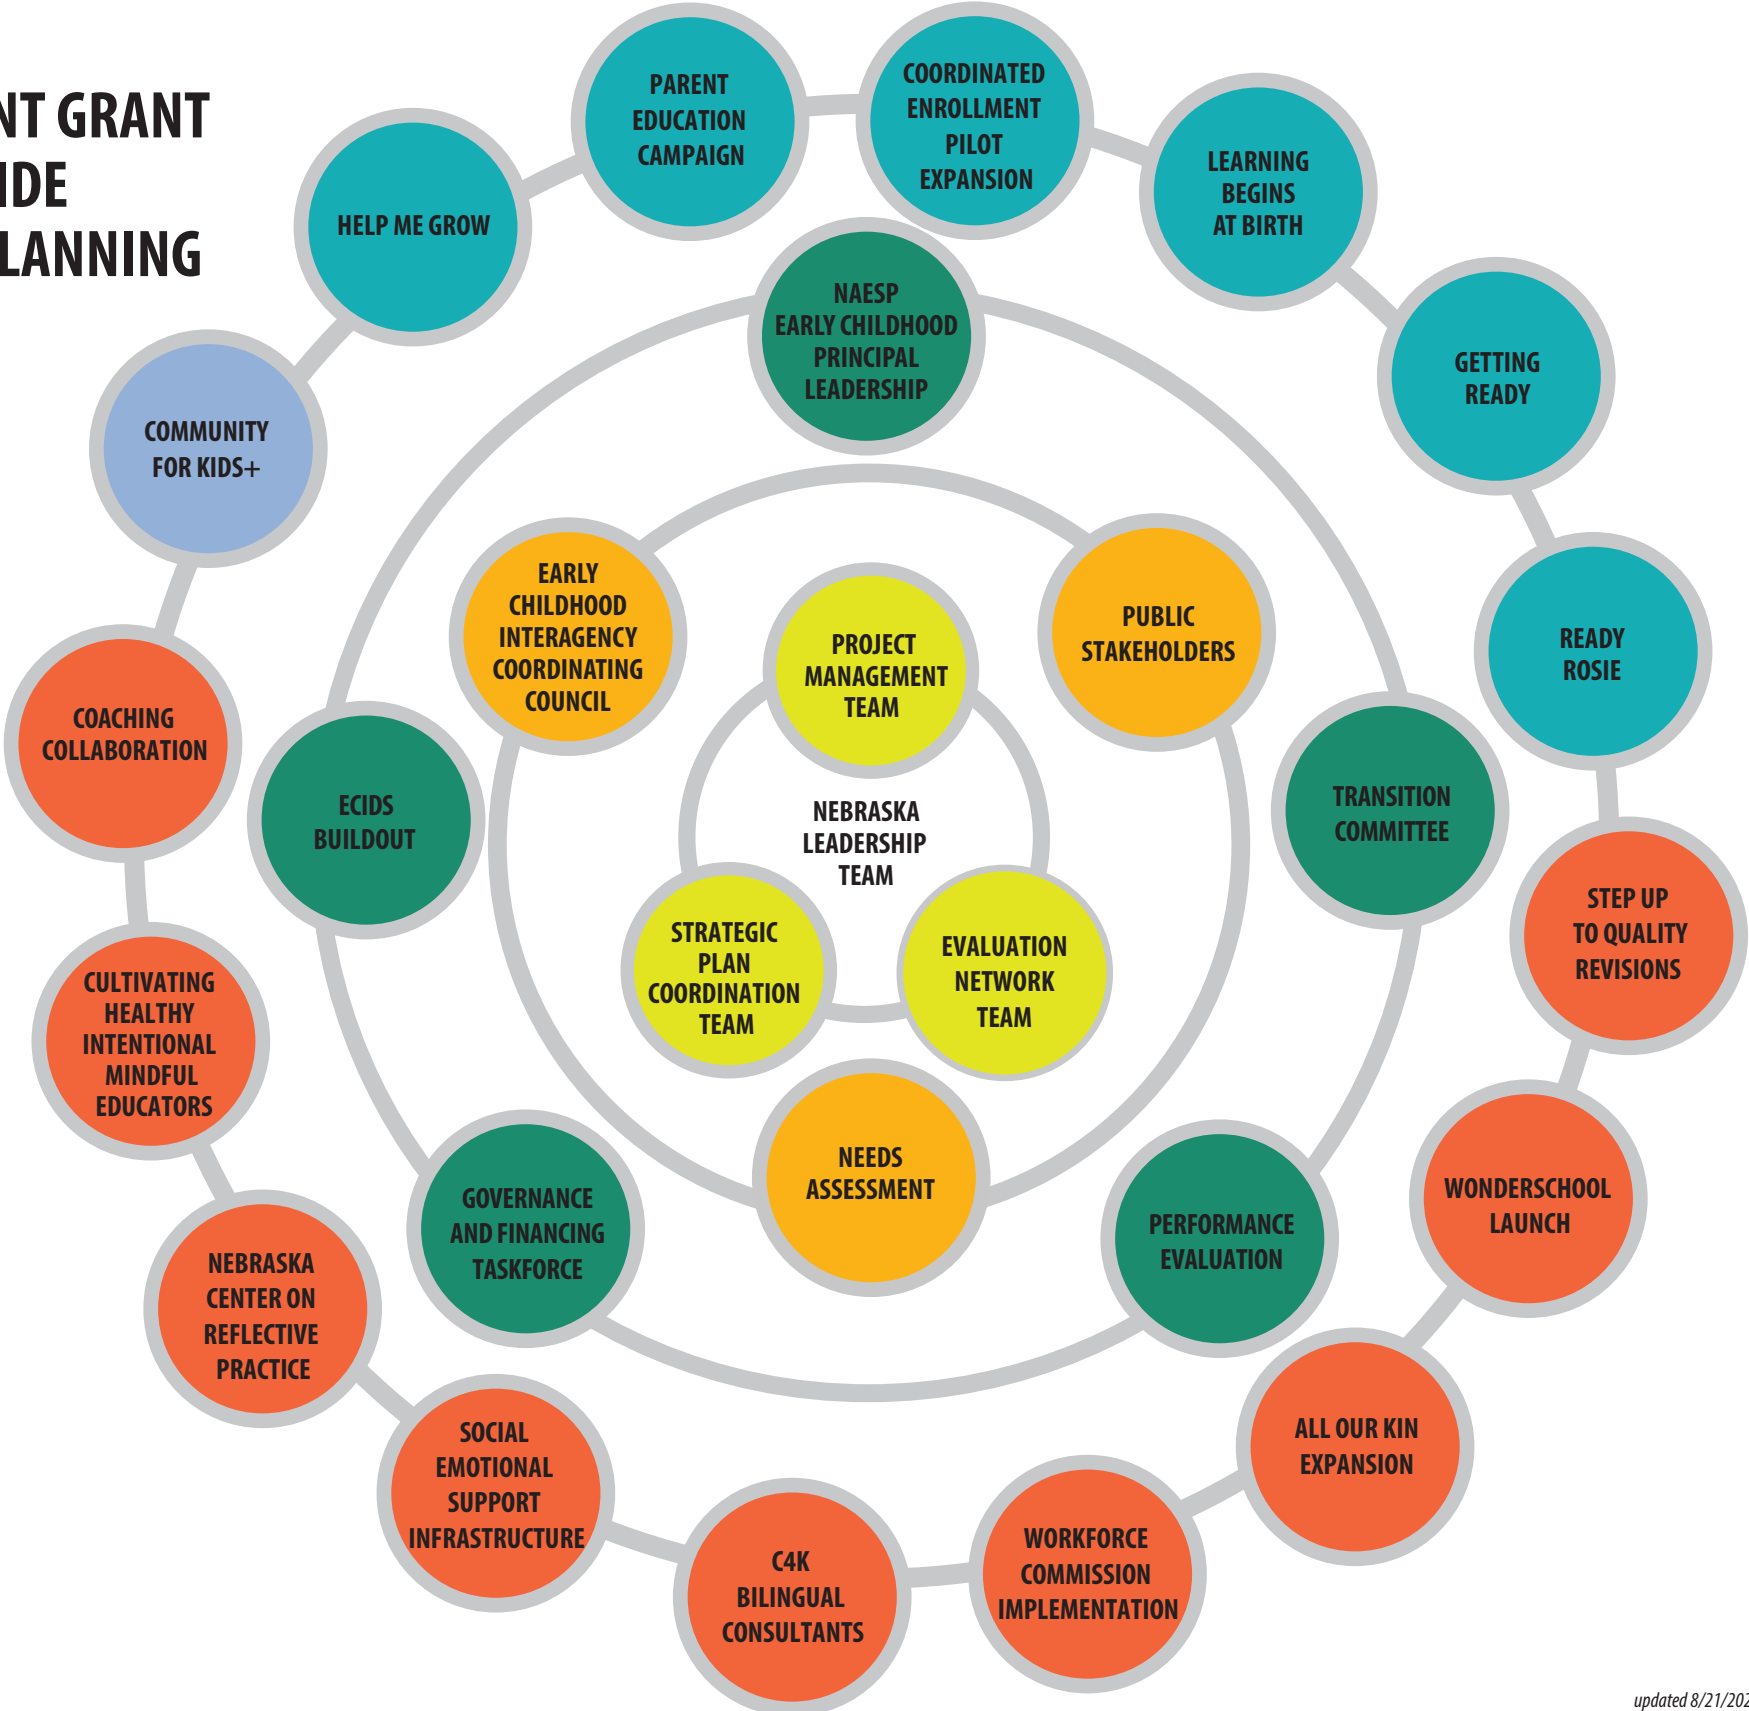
NT GRANT
IDE
LANNING

NEBRASKA LEADERSHIP TEAM

PROJECT MANAGEMENT TEAM

STRATEGIC PLAN COORDINATION TEAM

EVALUATION NETWORK TEAM

EARLY CHILDHOOD INTERAGENCY COORDINATING COUNCIL

PUBLIC STAKEHOLDERS

NEEDS ASSESSMENT

NAESP EARLY CHILDHOOD PRINCIPAL LEADERSHIP

ECIDS BUILDOUT

TRANSITION COMMITTEE

GOVERNANCE AND FINANCING TASKFORCE

PERFORMANCE EVALUATION

HELP ME GROW

PARENT EDUCATION CAMPAIGN

COORDINATED ENROLLMENT PILOT EXPANSION

LEARNING BEGINS AT BIRTH

GETTING READY

READY ROSIE

COMMUNITY FOR KIDS+

COACHING COLLABORATION

CULTIVATING HEALTHY INTENTIONAL MINDFUL EDUCATORS

NEBRASKA CENTER ON REFLECTIVE PRACTICE

SOCIAL EMOTIONAL SUPPORT INFRASTRUCTURE

C4K BILINGUAL CONSULTANTS

WORKFORCE COMMISSION IMPLEMENTATION

ALL OUR KIN EXPANSION

WONDERSCHOOL LAUNCH

STEP UP TO QUALITY REVISIONS

updated 8/21/202